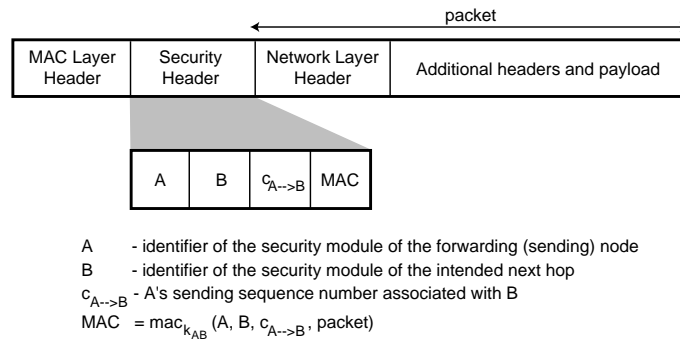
packet

| MAC Layer Header | Security Header | Network Layer Header | Additional headers and payload |
|---|---|---|---|

| A | B | $c_{A\text{-->}B}$ | MAC |
|---|---|---|---|

A - identifier of the security module of the forwarding (sending) node

B - identifier of the security module of the intended next hop

$c_{A\text{-->}B}$ - A's sending sequence number associated with B

MAC $= mac_{k_{AB}}$ (A, B, $c_{A\text{-->}B}$, packet)